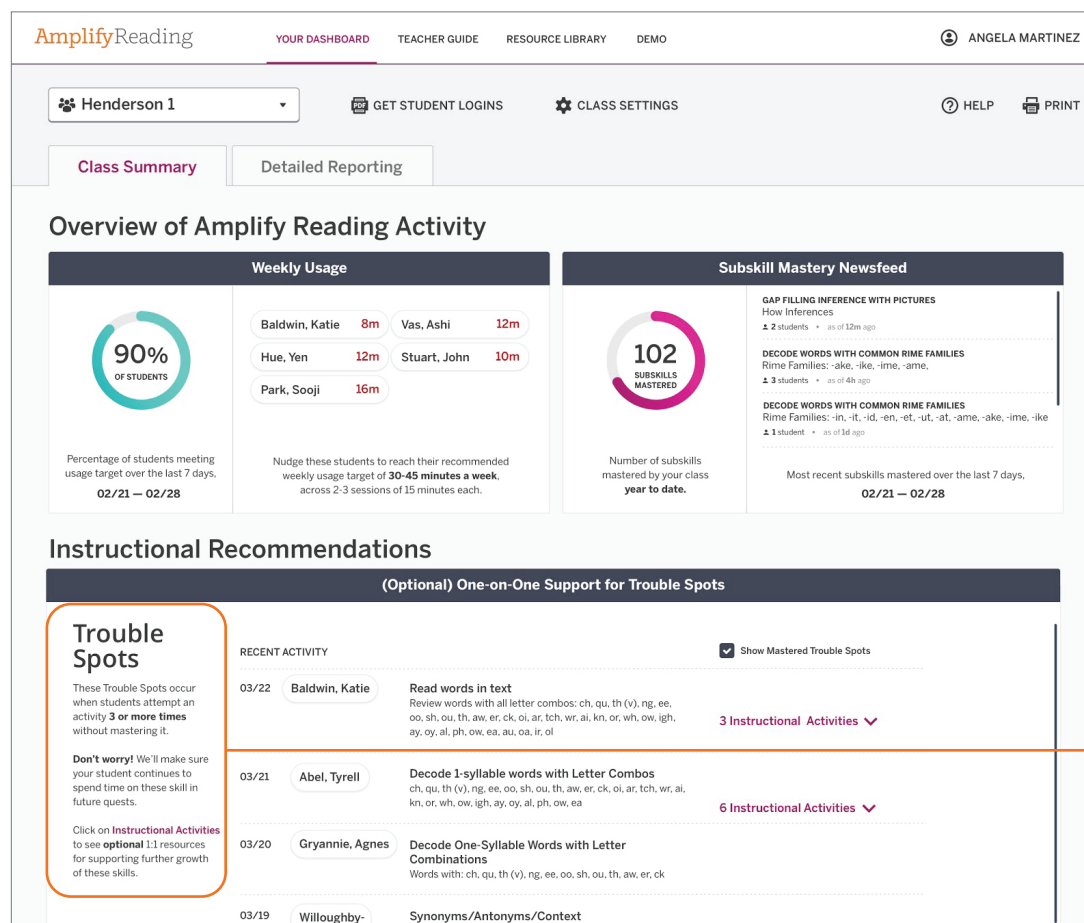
AmplifyReading YOUR DASHBOARD TEACHER GUIDE RESOURCE LIBRARY DEMO ANGELA MARTINEZ

Henderson 1

GET STUDENT LOGINS CLASS SETTINGS HELP PRINT

Class Summary Detailed Reporting

Overview of Amplify Reading Activity

Weekly Usage

90% OF STUDENTS

Percentage of students meeting usage target over the last 7 days,
02/21 — 02/28

| | | | |
|---|---|---|---|
| Baldwin, Katie | 8m | Vas, Ashi | 12m |
| Hue, Yen | 12m | Stuart, John | 10m |
| Park, Sooji | 16m | | |

Nudge these students to reach their recommended weekly usage target of **30-45 minutes a week**, across 2-3 sessions of 15 minutes each.

Subskill Mastery Newsfeed

102 SUBSKILLS MASTERED

Number of subskills mastered by your class **year to date.**

GAP FILLING INFERENCE WITH PICTURES
How Inferences
2 students • as of 12m ago

DECODE WORDS WITH COMMON RIME FAMILIES
Rime Families: -ake, -ike, -ime, -ame,
3 students • as of 4h ago

DECODE WORDS WITH COMMON RIME FAMILIES
Rime Families: -in, -it, -id, -en, -et, -ut, -at, -ame, -ake, -ime, -ike
1 student • as of 1d ago

Most recent subskills mastered over the last 7 days,
02/21 — 02/28

Instructional Recommendations

(Optional) One-on-One Support for Trouble Spots

Trouble Spots

These Trouble Spots occur when students attempt an activity **3 or more times** without mastering it.

**Don't worry!** We'll make sure your student continues to spend time on these skill in future quests.

Click on Instructional Activities to see **optional** 1:1 resources for supporting further growth of these skills.

RECENT ACTIVITY

Show Mastered Trouble Spots

03/22 Baldwin, Katie
Read words in text
Review words with all letter combos: ch, qu, th (v), ng, ee, oo, sh, ou, th, aw, er, ck, oi, ar, tch, wr, ai, kn, or, wh, ow, igh, ay, oy, al, ph, ow, ea, au, oa, ir, ol
3 Instructional Activities

03/21 Abel, Tyrell
Decode 1-syllable words with Letter Combos
ch, qu, th (v), ng, ee, oo, sh, ou, th, aw, er, ck, oi, ar, tch, wr, ai, kn, or, wh, ow, igh, ay, oy, al, ph, ow, ea
6 Instructional Activities

03/20 Gryannie, Agnes
Decode One-Syllable Words with Letter Combinations
Words with: ch, qu, th (v), ng, ee, oo, sh, ou, th, aw, er, ck

03/19 Willoughby-
Synonyms/Antonyms/Context